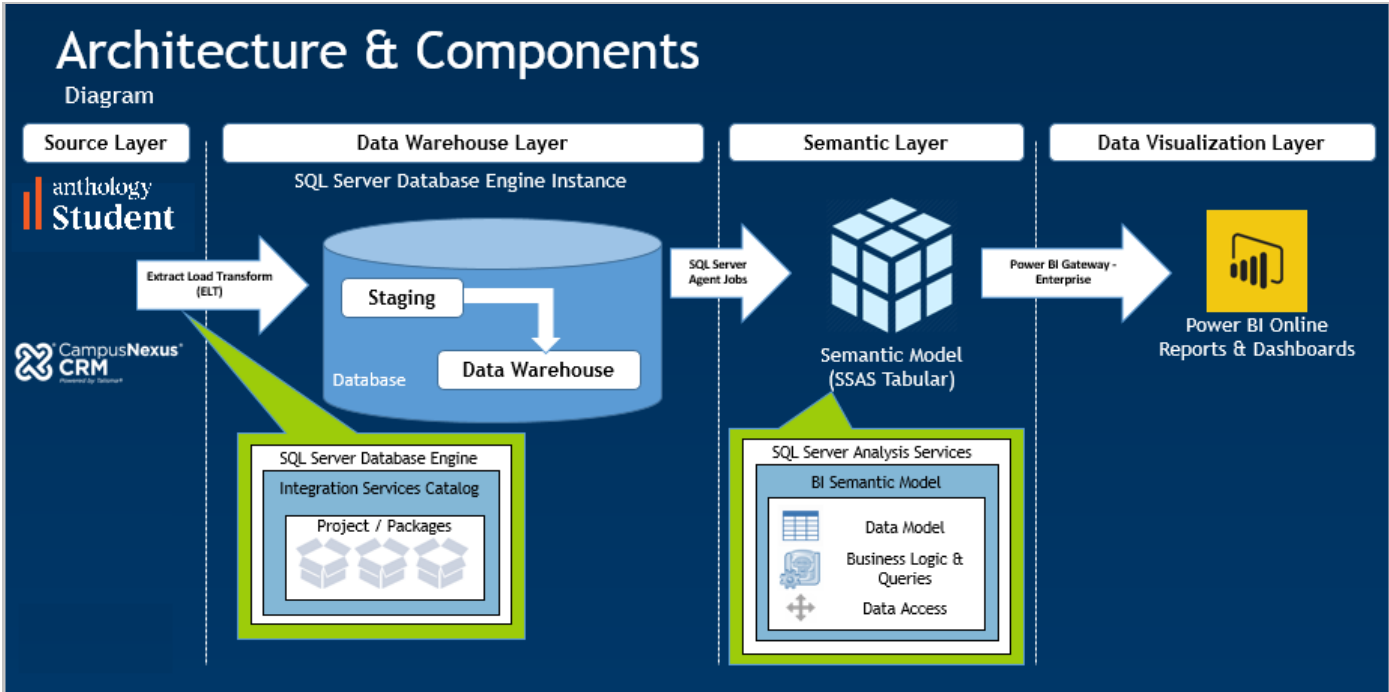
Architecture & Components

Diagram

Source Layer

anthology Student

Extract Load Transform (ELT)

CampusNexus® CRM

Powered by Talisma®

Data Warehouse Layer

SQL Server Database Engine Instance

Staging

Data Warehouse

Database

SQL Server Database Engine

Integration Services Catalog

Project / Packages

SQL Server Agent Jobs

Semantic Layer

Semantic Model (SSAS Tabular)

SQL Server Analysis Services

BI Semantic Model

Data Model

Business Logic & Queries

Data Access

Power BI Gateway - Enterprise

Data Visualization Layer

Power BI Online Reports & Dashboards